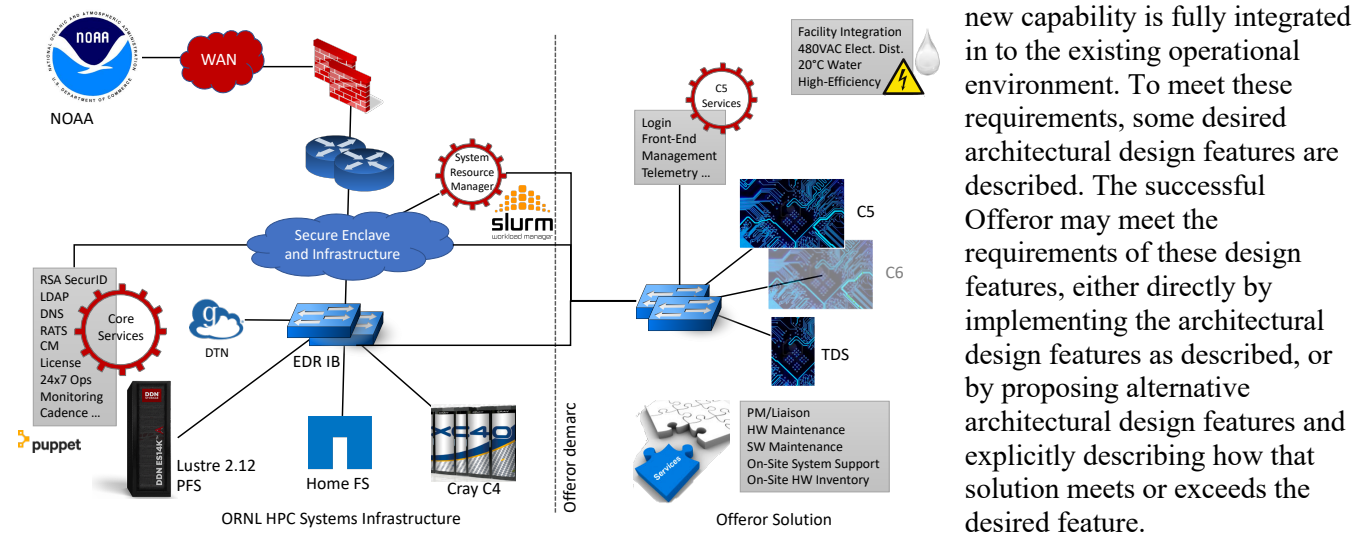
NATIONAL OCEANIC AND ATMOSPHERIC ADMINISTRATION
NOAA
U.S. DEPARTMENT OF COMMERCE

NOAA

WAN

System Resource Manager

slurm
workload manager

Secure Enclave and Infrastructure

RSA SecurID
LDAP
DNS
RATS
CM
License
24x7 Ops
Monitoring
Cadence ...

Core Services

puppet

DTN

EDR IB

DDN ES14K

Lustre 2.12
PFS

Home FS

XC40

Cray C4

ORNL HPC Systems Infrastructure

Offeror demarc

Facility Integration
480VAC Elect. Dist.
20°C Water
High-Efficiency

C5 Services

Login
Front-End
Management
Telemetry ...

C5

C6

TDS

Services

PM/Liaison
HW Maintenance
SW Maintenance
On-Site System Support
On-Site HW Inventory

Offeror Solution

new capability is fully integrated in to the existing operational environment. To meet these requirements, some desired architectural design features are described. The successful Offeror may meet the requirements of these design features, either directly by implementing the architectural design features as described, or by proposing alternative architectural design features and explicitly describing how that solution meets or exceeds the desired feature.